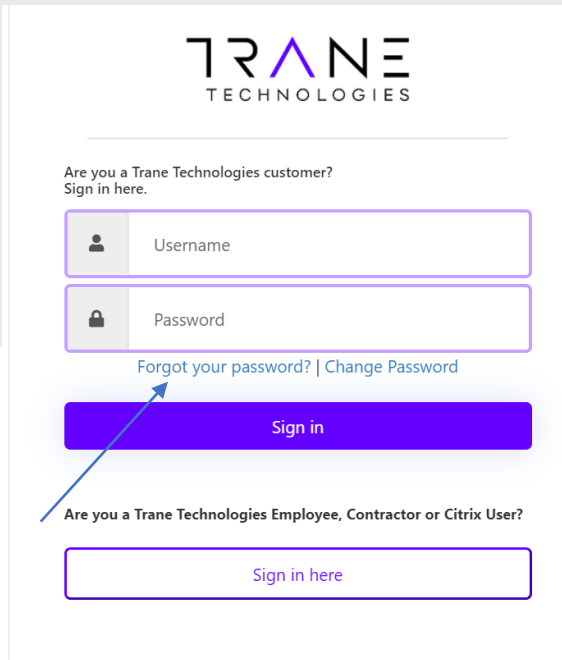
TRANE
TECHNOLOGIES

Are you a Trane Technologies customer?
Sign in here.

Username

Password

Forgot your password? | Change Password

Sign in

Are you a Trane Technologies Employee, Contractor or Citrix User?

Sign in here